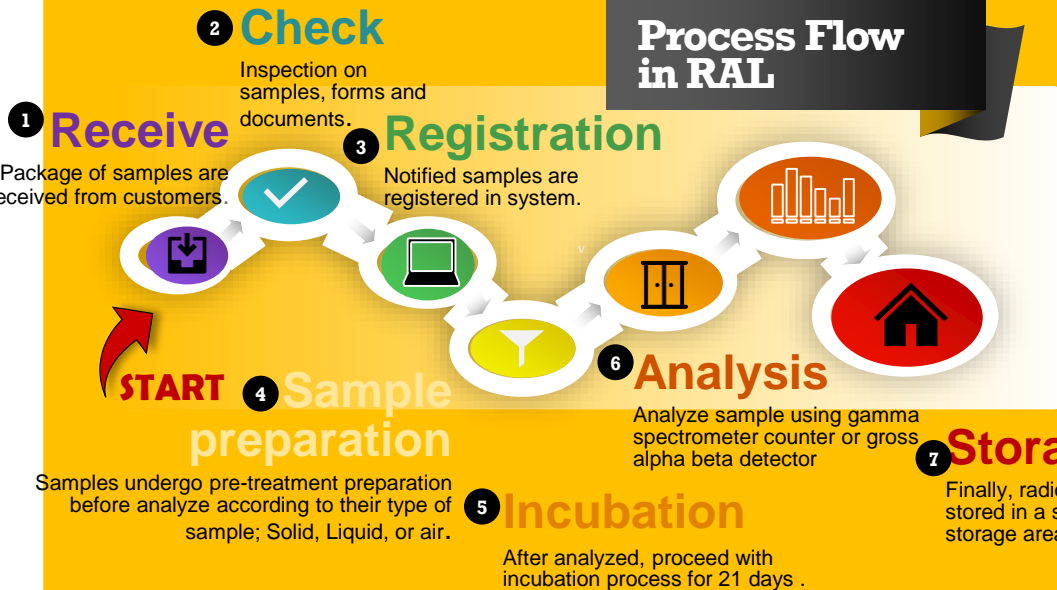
Process Flow in RAL

2 Check
Inspection on samples, forms and documents.

1 Receive
Package of samples are eceived from customers.

3 Registration
Notified samples are registered in system.

START

4 Sample preparation
Samples undergo pre-treatment preparation before analyze according to their type of sample; Solid, Liquid, or air.

5 Incubation
After analyzed, proceed with incubation process for 21 days .

6 Analysis
Analyze sample using gamma spectrometer counter or gross alpha beta detector

7 Stora
Finally, radi
stored in a s
storage area